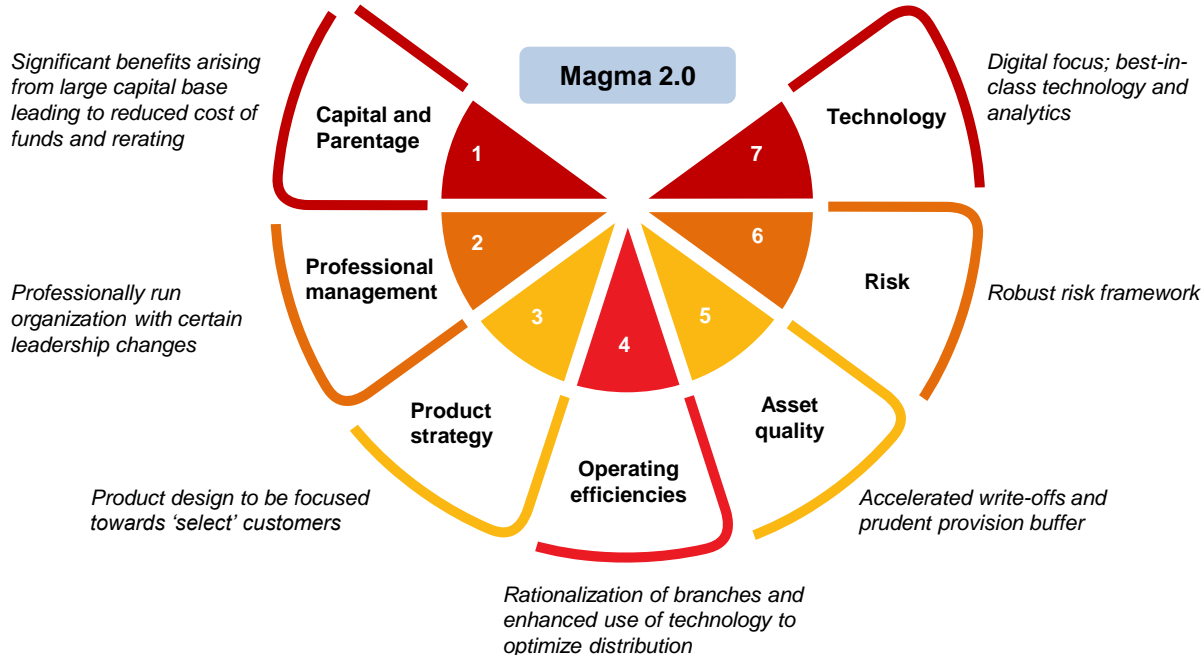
Magma 2.0

Significant benefits arising from large capital base leading to reduced cost of funds and rerating

Capital and Parentage

1

Technology

7

Digital focus; best-in-class technology and analytics

Professional management

2

6

Risk

Professionally run organization with certain leadership changes

Robust risk framework

3

4

5

Product strategy

Asset quality

Operating efficiencies

Product design to be focused towards 'select' customers

Accelerated write-offs and prudent provision buffer

Rationalization of branches and enhanced use of technology to optimize distribution